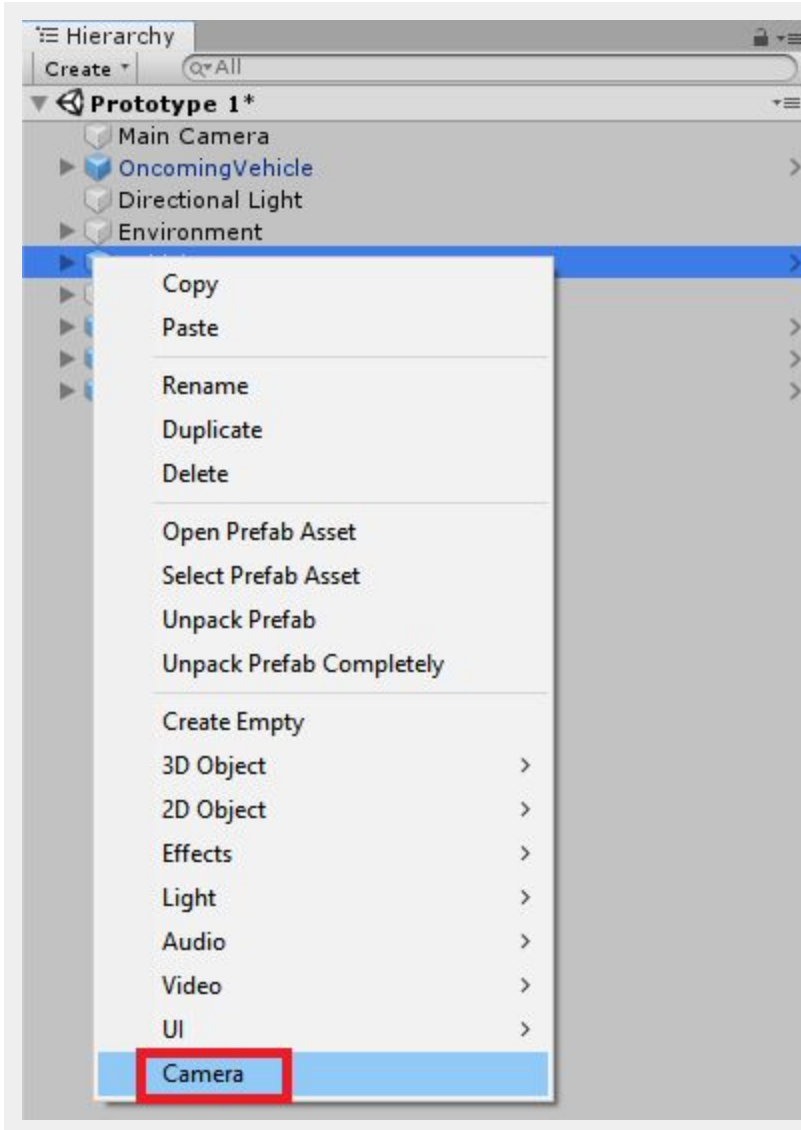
Hierarchy
Create
All
Prototype 1*
Main Camera
OncomingVehicle
Directional Light
Environment
Copy
Paste
Rename
Duplicate
Delete
Open Prefab Asset
Select Prefab Asset
Unpack Prefab
Unpack Prefab Completely
Create Empty
3D Object
2D Object
Effects
Light
Audio
Video
UI
Camera